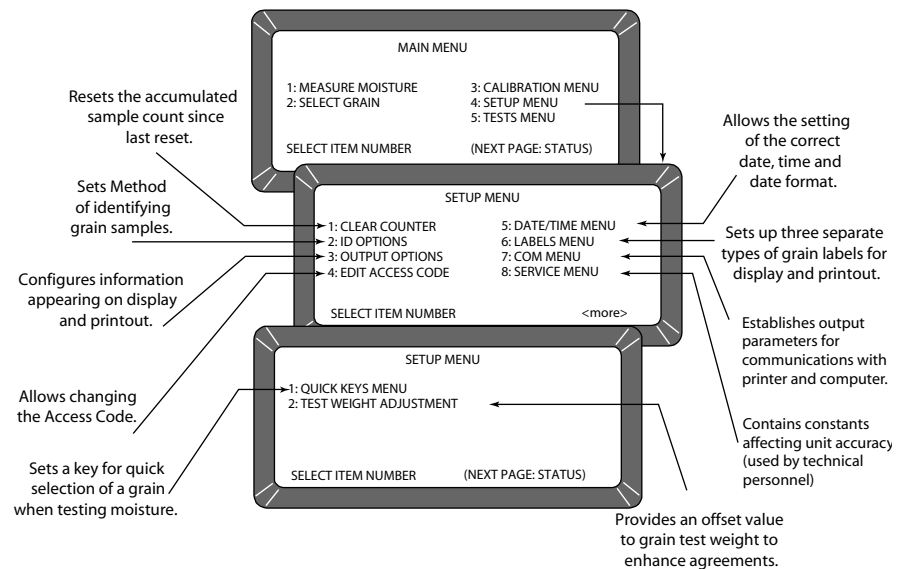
MAIN MENU

1: MEASURE MOISTURE
2: SELECT GRAIN

3: CALIBRATION MENU
4: SETUP MENU
5: TESTS MENU

SELECT ITEM NUMBER

(NEXT PAGE: STATUS)

Resets the accumulated sample count since last reset.

Allows the setting of the correct date, time and date format.

Sets Method of identifying grain samples.

SETUP MENU

1: CLEAR COUNTER
2: ID OPTIONS
3: OUTPUT OPTIONS
4: EDIT ACCESS CODE

5: DATE/TIME MENU
6: LABELS MENU
7: COM MENU
8: SERVICE MENU

SELECT ITEM NUMBER

<more>

Sets up three separate types of grain labels for display and printout.

Configures information appearing on display and printout.

Establishes output parameters for communications with printer and computer.

SETUP MENU

1: QUICK KEYS MENU
2: TEST WEIGHT ADJUSTMENT

SELECT ITEM NUMBER

(NEXT PAGE: STATUS)

Allows changing the Access Code.

Contains constants affecting unit accuracy (used by technical personnel)

Sets a key for quick selection of a grain when testing moisture.

Provides an offset value to grain test weight to enhance agreements.